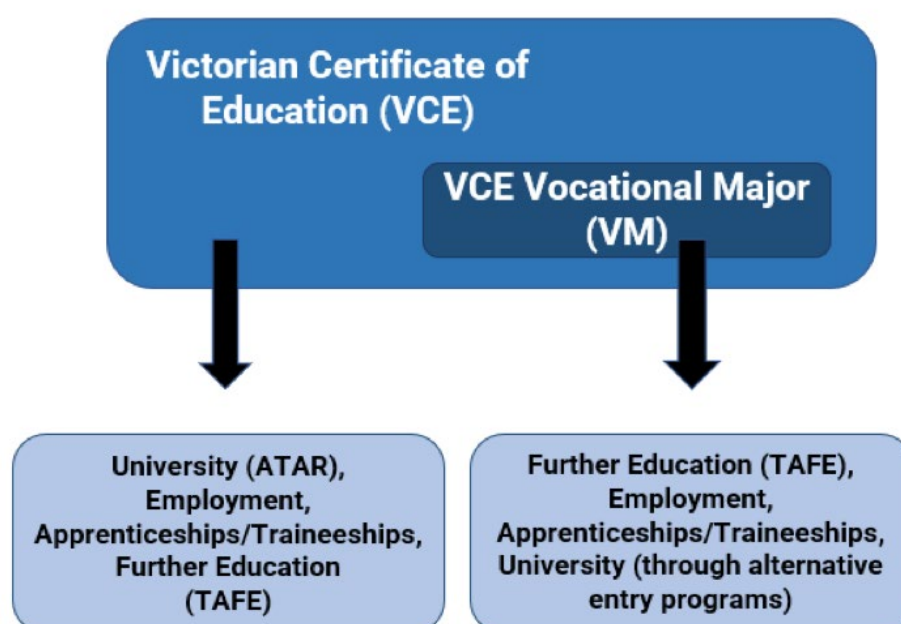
Victorian Certificate of Education (VCE)

VCE Vocational Major (VM)

University (ATAR), Employment, Apprenticeships/Traineeships, Further Education (TAFE)

Further Education (TAFE), Employment, Apprenticeships/Traineeships, University (through alternative entry programs)